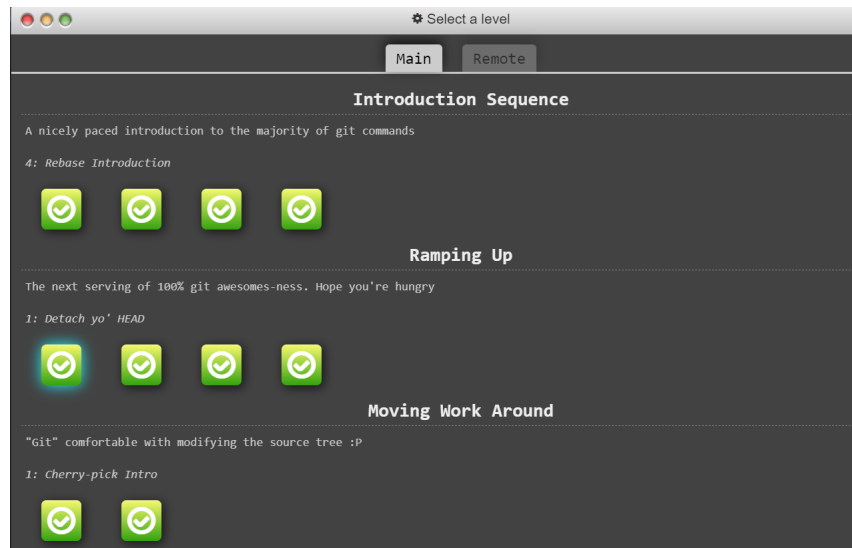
Select a level

Main

Remote

Introduction Sequence

A nicely paced introduction to the majority of git commands

4: Rebase Introduction

Ramping Up

The next serving of 100% git awesomes-ness. Hope you're hungry

1: Detach yo' HEAD

Moving Work Around

"Git" comfortable with modifying the source tree :P

1: Cherry-pick Intro